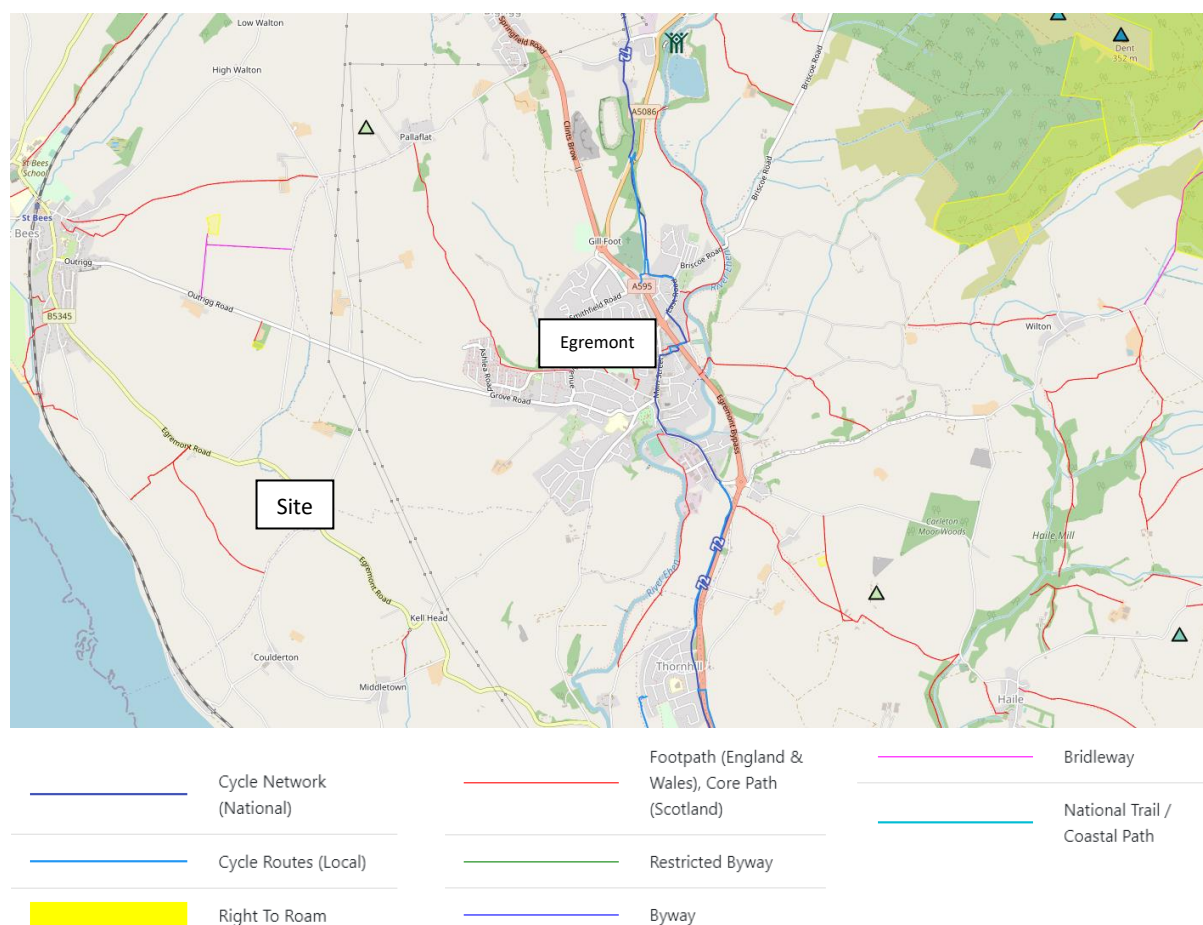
Low Walton
High Walton
Pallaflat
St Bees School
St Bees
Bees
Outrigg
B5345
Outrigg Road
Springfield Road
Clints Brow
A5086
Briscoe Road
Briscoe Road
Dent
352 m
Gill Foot
Briscoe Road
A595
Smithfield Road
River Ehen
Egremont
Ashlea Road
Grove Road
Egremont Bypass
Wilton
Egremont Road
Site
Egremont Road
Kell Head
River Ehen
Carleton Moor Woods
Haile Mill
Coulderton
Middletown
Thornhill
Haile
72
72
72

| | | | | | |
|---|---|---|---|---|---|
| | Cycle Network (National) | | Footpath (England & Wales), Core Path (Scotland) | | Bridleway |
| | Cycle Routes (Local) | | Restricted Byway | | National Trail / Coastal Path |
| | Right To Roam | | Byway | | |